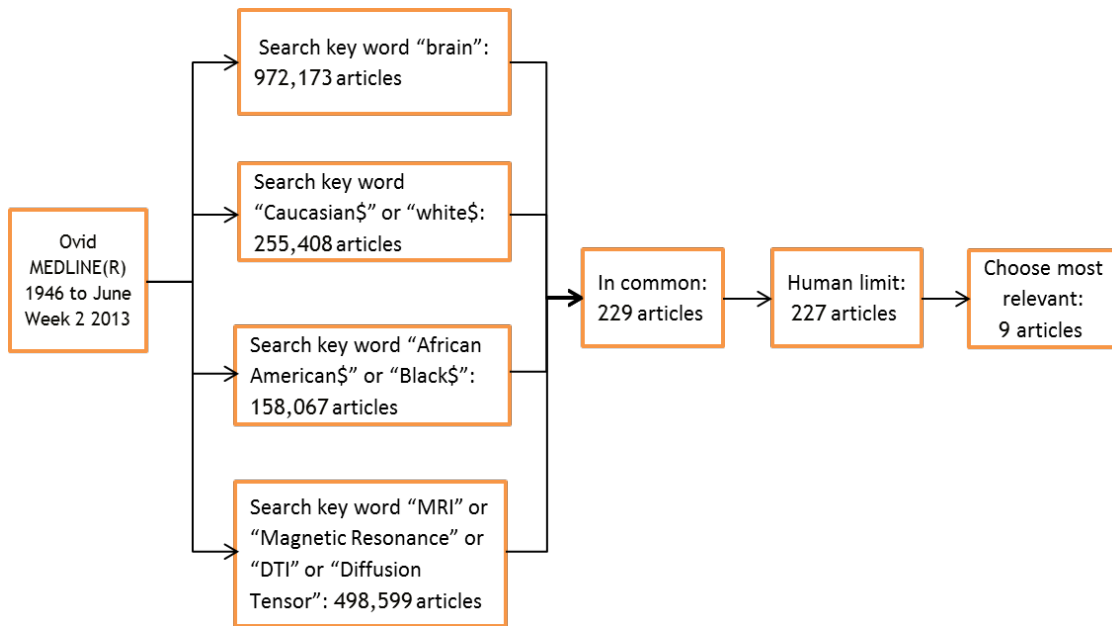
Ovid MEDLINE(R) 1946 to June Week 2 2013

Search key word "brain": 972,173 articles

Search key word "Caucasian$" or "white$: 255,408 articles

Search key word "African American$" or "Black$": 158,067 articles

Search key word "MRI" or "Magnetic Resonance" or "DTI" or "Diffusion Tensor": 498,599 articles

In common: 229 articles

Human limit: 227 articles

Choose most relevant: 9 articles